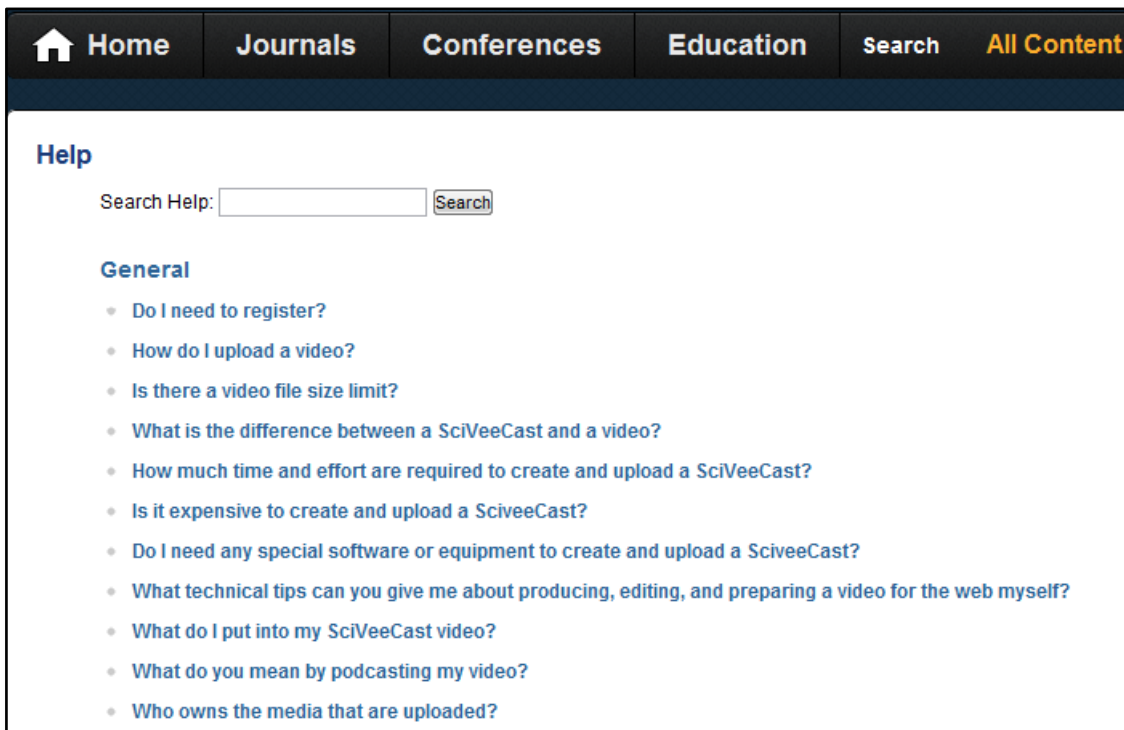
Home Journals Conferences Education Search All Content

Help

Search Help: Search

General

- Do I need to register?
- How do I upload a video?
- Is there a video file size limit?
- What is the difference between a SciVeeCast and a video?
- How much time and effort are required to create and upload a SciVeeCast?
- Is it expensive to create and upload a SciveeCast?
- Do I need any special software or equipment to create and upload a SciveeCast?
- What technical tips can you give me about producing, editing, and preparing a video for the web myself?
- What do I put into my SciVeeCast video?
- What do you mean by podcasting my video?
- Who owns the media that are uploaded?